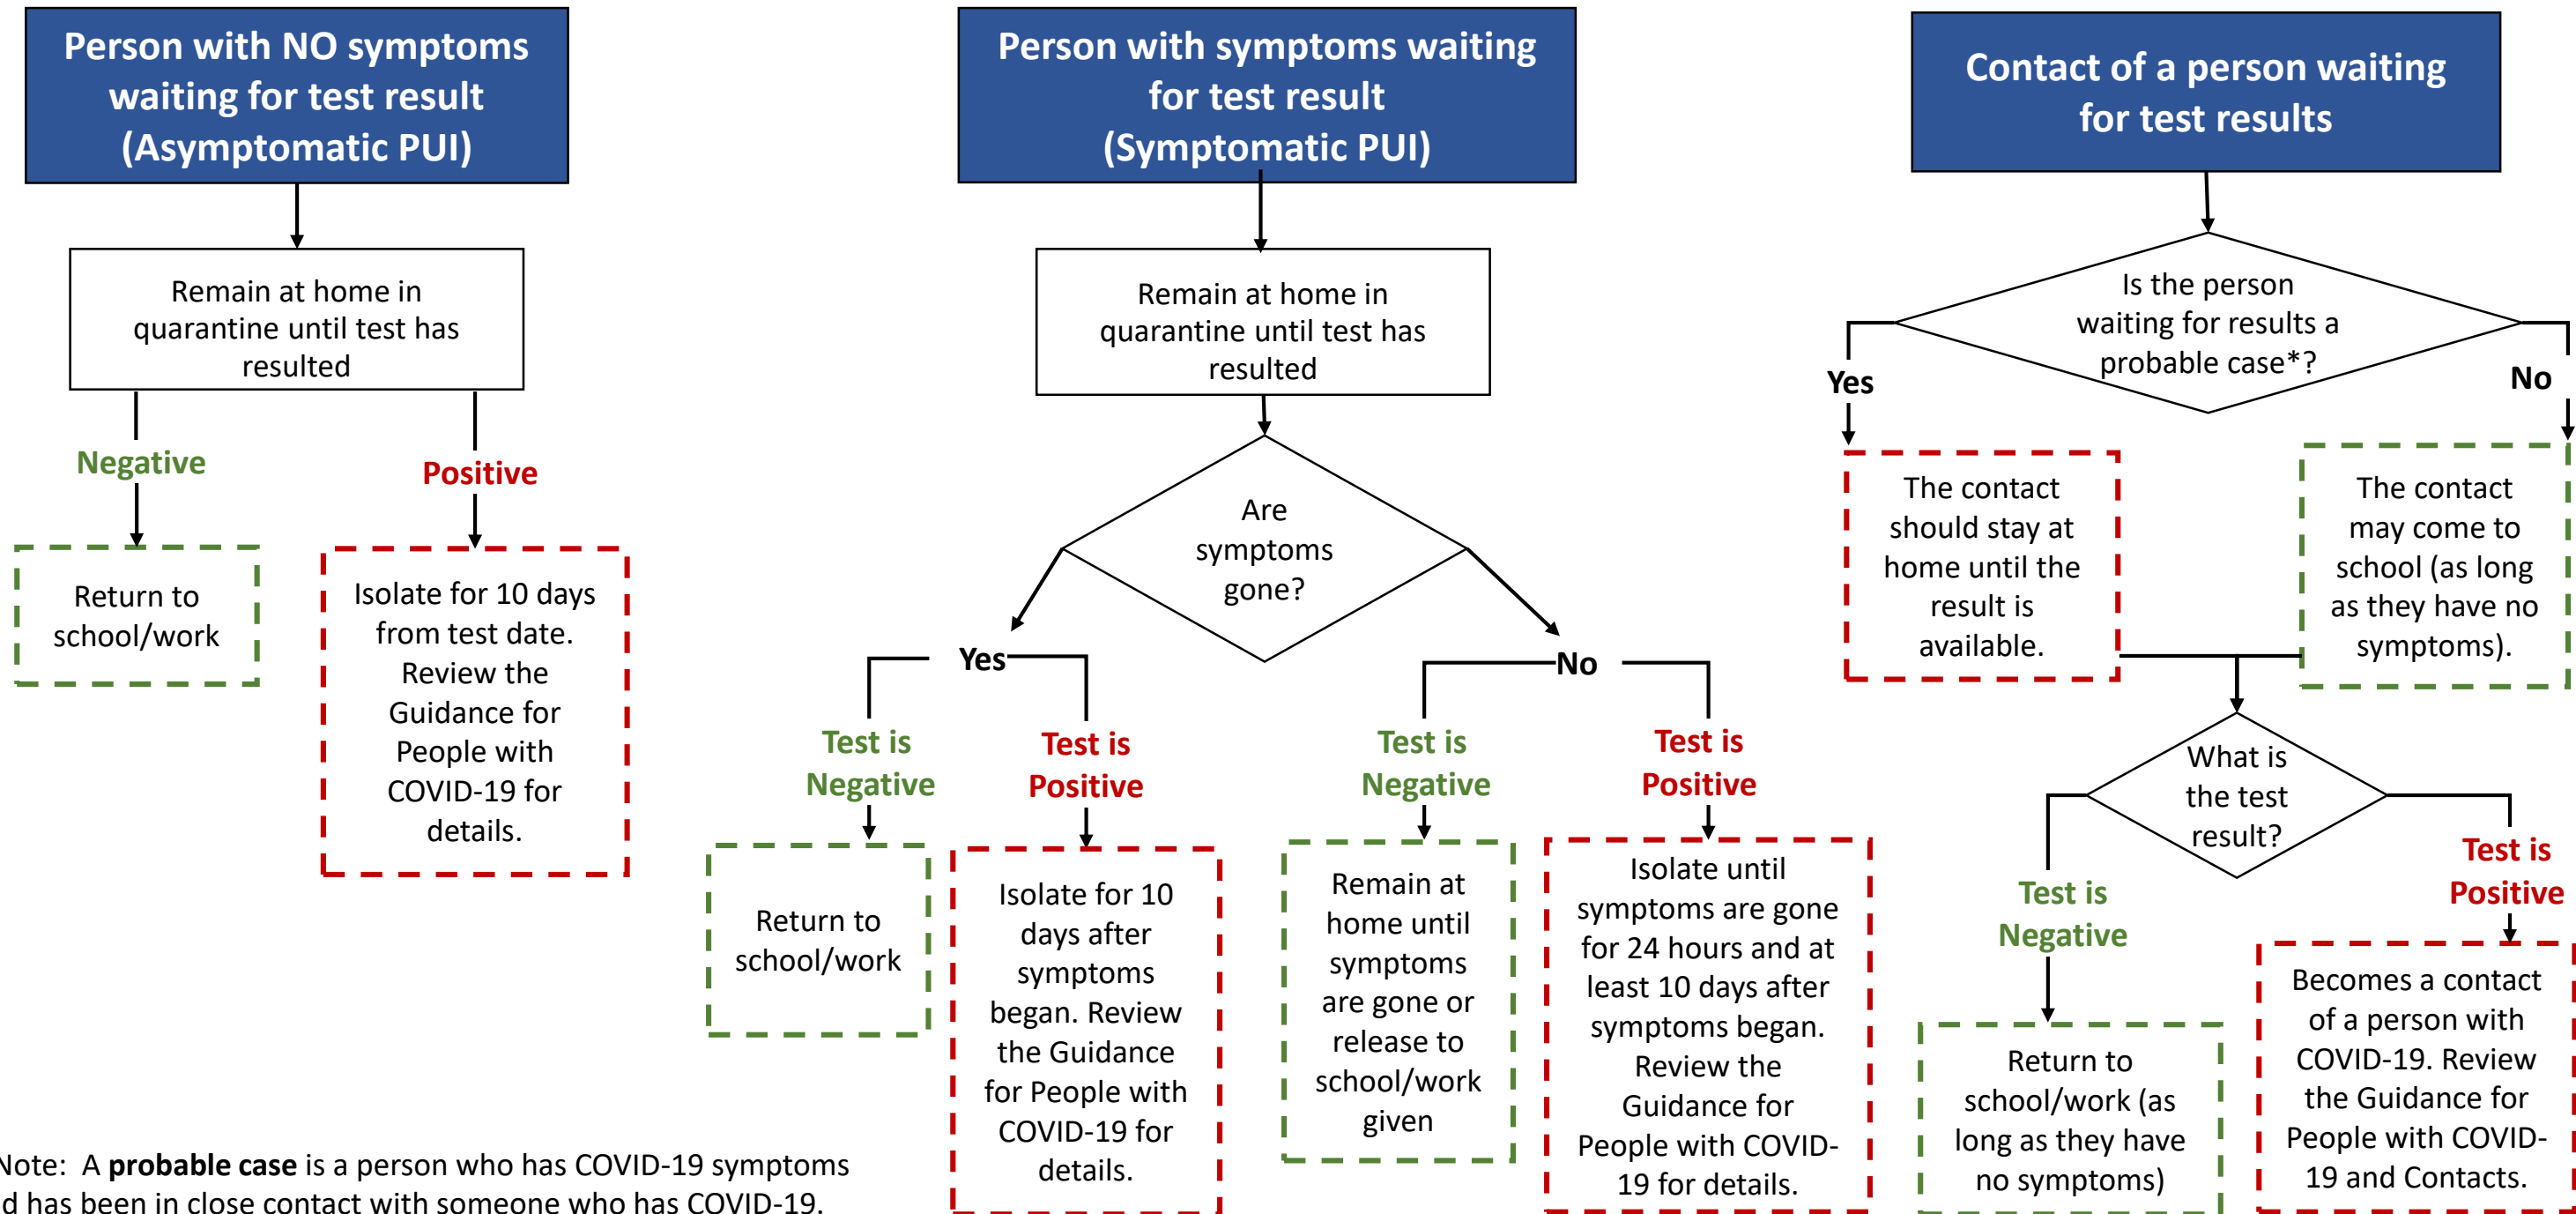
Person with NO symptoms waiting for test result (Asymptomatic PUI)

Remain at home in quarantine until test has resulted

Negative

Return to school/work

Positive

Isolate for 10 days from test date. Review the Guidance for People with COVID-19 for details.

Person with symptoms waiting for test result (Symptomatic PUI)

Remain at home in quarantine until test has resulted

Are symptoms gone?

Yes

Test is Negative

Return to school/work

Test is Positive

Isolate for 10 days after symptoms began. Review the Guidance for People with COVID-19 for details.

No

Test is Negative

Remain at home until symptoms are gone or release to school/work given

Test is Positive

Isolate until symptoms are gone for 24 hours and at least 10 days after symptoms began. Review the Guidance for People with COVID-19 for details.

Contact of a person waiting for test results

Is the person waiting for results a probable case*?

Yes

The contact should stay at home until the result is available.

No

The contact may come to school (as long as they have no symptoms).

What is the test result?

Test is Negative

Return to school/work (as long as they have no symptoms)

Test is Positive

Becomes a contact of a person with COVID-19. Review the Guidance for People with COVID-19 and Contacts.

Note: A **probable case** is a person who has COVID-19 symptoms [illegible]d has been in close contact with someone who has COVID-19.